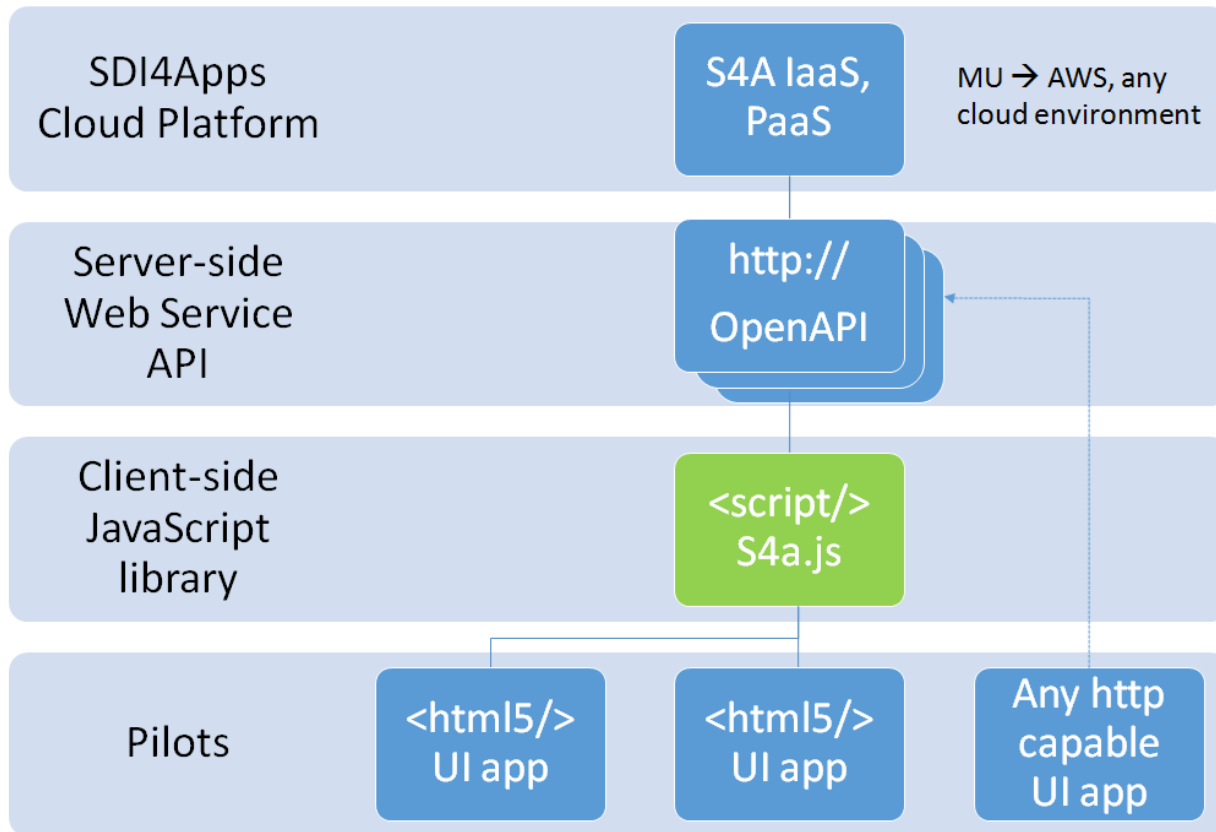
SDI4Apps Cloud Platform

S4A IaaS, PaaS

MU → AWS, any cloud environment

Server-side Web Service API

http:// OpenAPI

Client-side JavaScript library

<script/> S4a.js

Pilots

<html5/> UI app

<html5/> UI app

Any http capable UI app